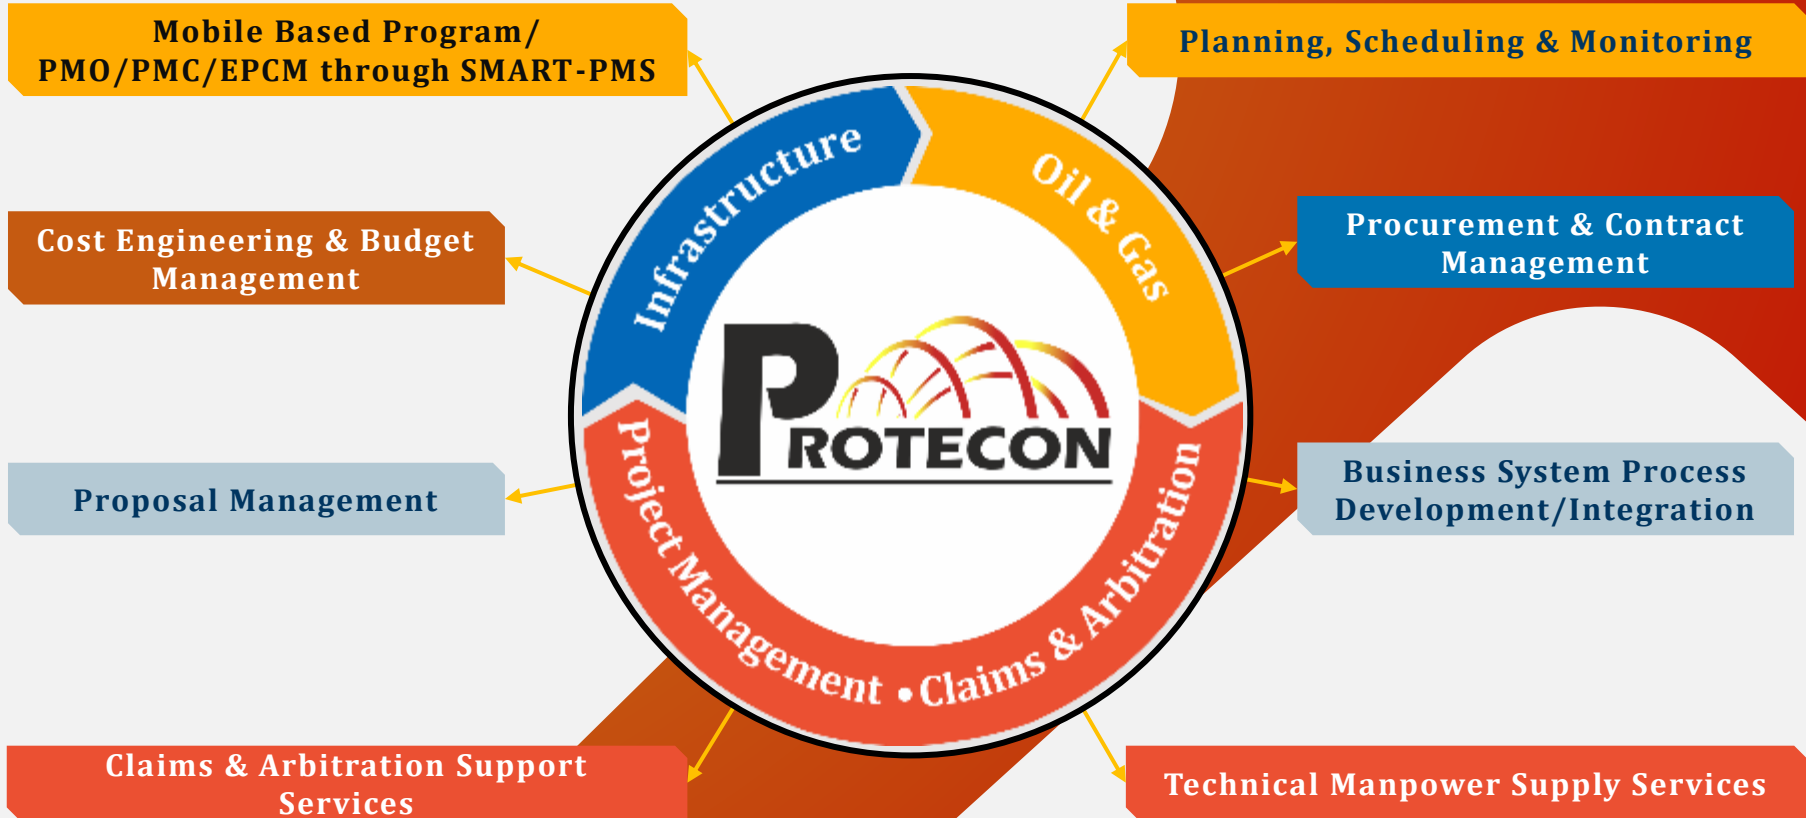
Mobile Based Program/ PMO/PMC/EPCM through SMART-PMS

Planning, Scheduling & Monitoring

Cost Engineering & Budget Management

Infrastructure

Oil & Gas

Procurement & Contract Management

PROTECON

Proposal Management

Project Management • Claims & Arbitration

Business System Process Development/Integration

Claims & Arbitration Support Services

Technical Manpower Supply Services